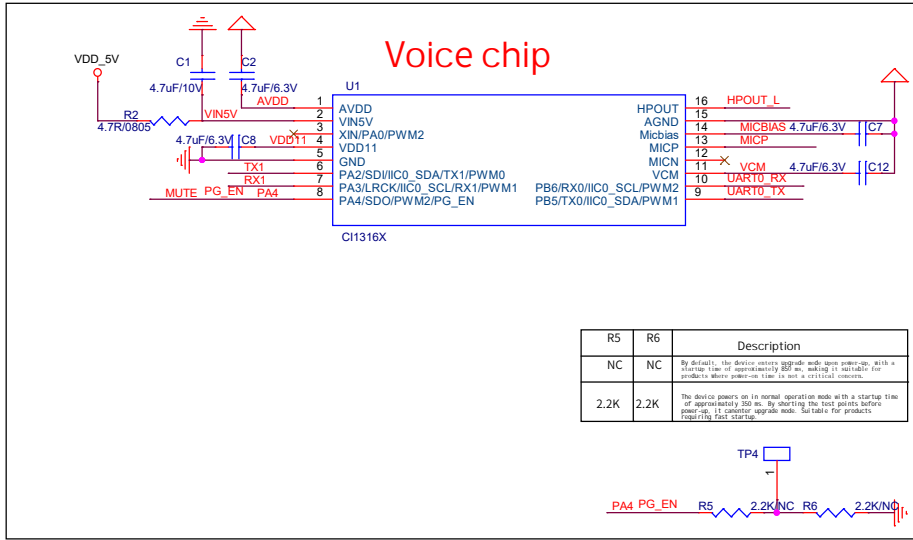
Voice chip

VDD_5V
C1
4.7uF/10V
C2
4.7uF/6.3V
AVDD
R2
4.7R/0805
VIN5V
4.7uF/6.3V
C8
VDD11
TX1
RX1
MUTE_PG_EN
PA4

U1
1 AVDD
2 VIN5V
3 XIN/PA0/PWM2
4 VDD11
5 GND
6 PA2/SDI/IIC0_SDA/TX1/PWM0
7 PA3/LRCK/IIC0_SCL/RX1/PWM1
8 PA4/SDO/PWM2/PG_EN
CI1316X

HPOUT 16
AGND 15
Micbias 14
MICP 13
MICN 12
VCM 11
PB6/RX0/IIC0_SCL/PWM2 10
PB5/TX0/IIC0_SDA/PWM1 9

HPOUT_L
MICBIAS 4.7uF/6.3V C7
MICP
VCM 4.7uF/6.3V C12
UART0_RX
UART0_TX

| R5 | R6 | Description |
|---|---|---|
| NC | NC | By default, the device enters upgrade mode upon power-up, with a startup time of approximately 850 ms, making it suitable for products where power-on time is not a critical concern. |
| 2.2K | 2.2K | The device powers on in normal operation mode with a startup time of approximately 350 ms. By shorting the test points before power-up, it canenter upgrade mode. Suitable for products requiring fast startup. |

TP4
1
PA4_PG_EN R5 2.2K/NC R6 2.2K/NC